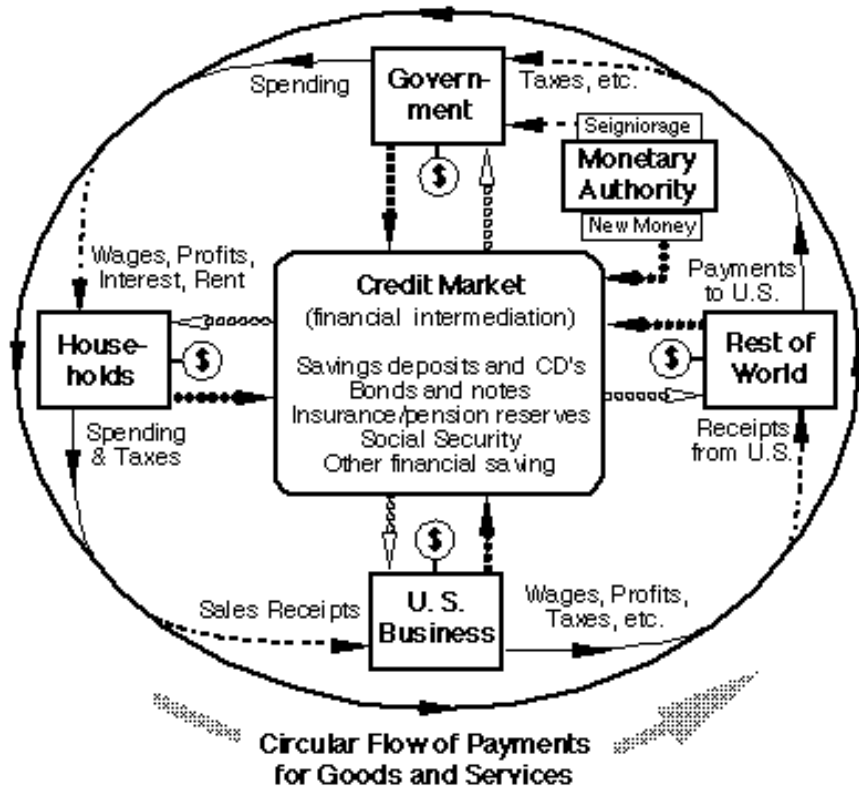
Spending

Govern-
ment

Taxes, etc.

Seigniorage

$

Monetary
Authority

New Money

Wages, Profits,
Interest, Rent

Credit Market
(financial intermediation)

Payments
to U.S.

House-
holds

$

Savings deposits and CD's
Bonds and notes
Insurance/pension reserves
Social Security
Other financial saving

$

Rest of
World

Spending
& Taxes

Receipts
from U.S.

$

Sales Receipts

U. S.
Business

Wages, Profits,
Taxes, etc.

Circular Flow of Payments
for Goods and Services